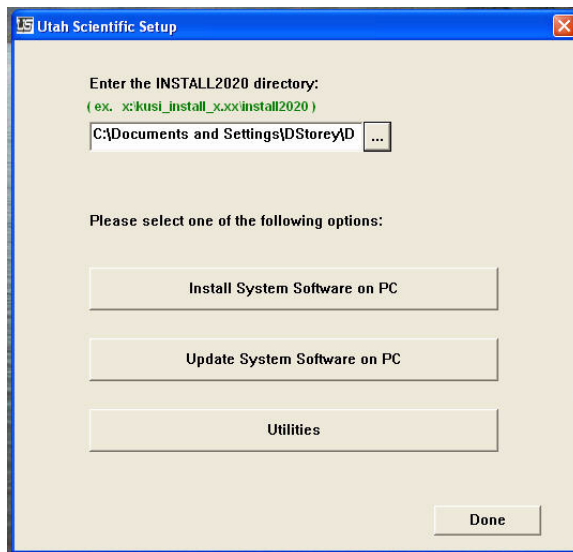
Utah Scientific Setup

Enter the INSTALL2020 directory:
( ex. x:\kusi_install_x.xx\install2020 )

C:\Documents and Settings\DStorey\D ...

Please select one of the following options:

Install System Software on PC

Update System Software on PC

Utilities

Done